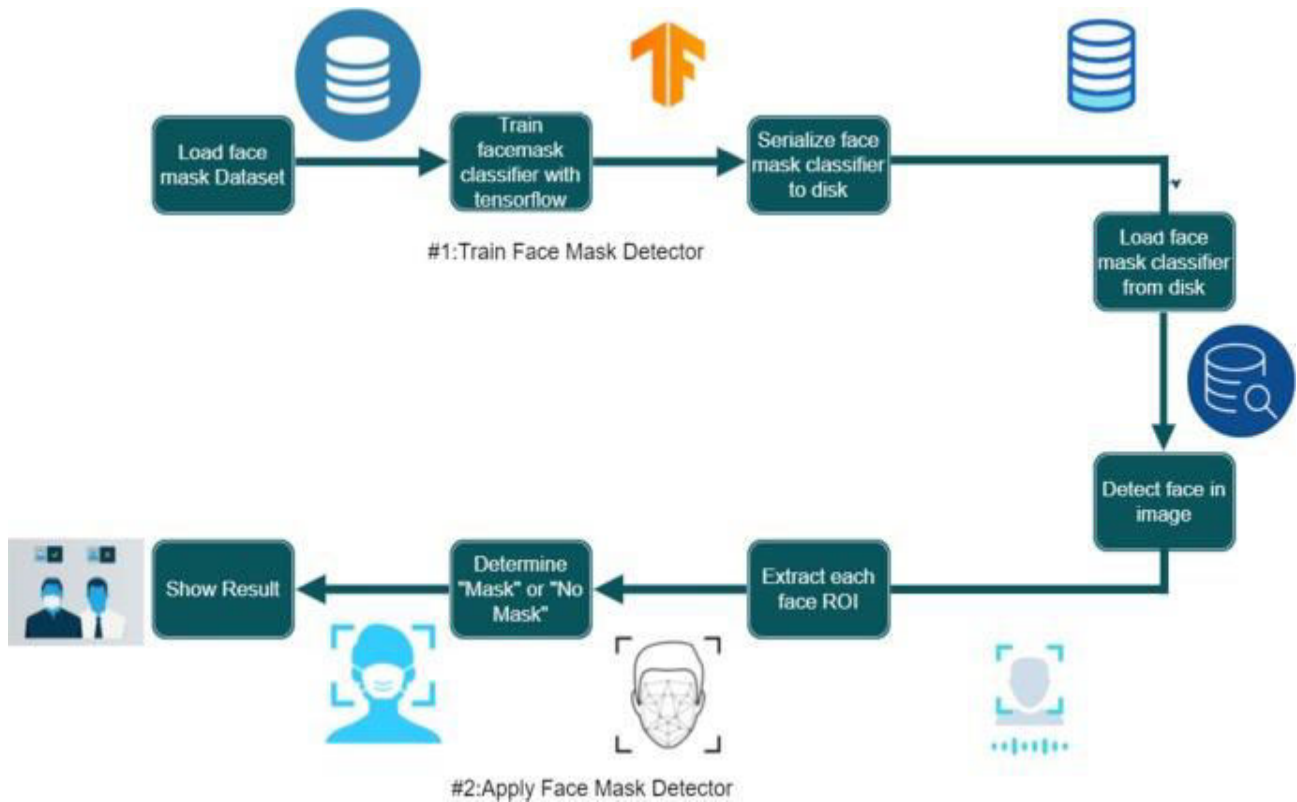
Load face mask Dataset

Train facemask classifier with tensorflow

Serialize face mask classifier to disk

#1:Train Face Mask Detector

Load face mask classifier from disk

Detect face in image

Extract each face ROI

Determine "Mask" or "No Mask"

Show Result

#2:Apply Face Mask Detector